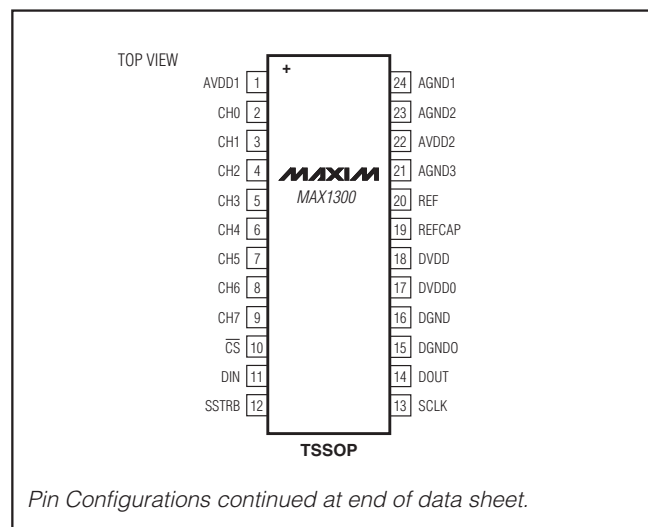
TOP VIEW

+

AVDD1 1
CH0 2
CH1 3
CH2 4
CH3 5
CH4 6
CH5 7
CH6 8
CH7 9
$\overline{CS}$ 10
DIN 11
SSTRB 12

24 AGND1
23 AGND2
22 AVDD2
21 AGND3
20 REF
19 REFCAP
18 DVDD
17 DVDDO
16 DGND
15 DGNDO
14 DOUT
13 SCLK

MAXIM
MAX1300

TSSOP

Pin Configurations continued at end of data sheet.